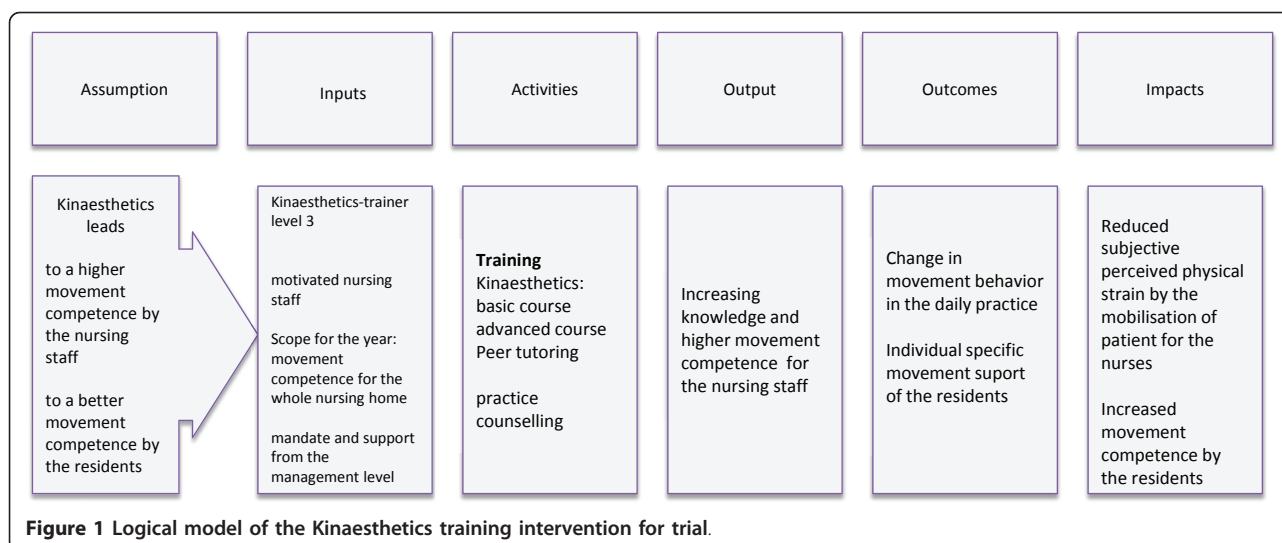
Assumption

Inputs

Activities

Output

Outcomes

Impacts

Kinaesthetics leads

to a higher movement competence by the nursing staff

to a better movement competence by the residents

Kinaesthetics-trainer level 3

motivated nursing staff

Scope for the year: movement competence for the whole nursing home

mandate and support from the management level

**Training**
Kinaesthetics:
basic course
advanced course
Peer tutoring

practice counselling

Increasing knowledge and higher movement competence for the nursing staff

Change in movement behavior in the daily practice

Individual specific movement suport of the residents

Reduced subjective perceived physical strain by the mobilisation of patient for the nurses

Increased movement competence by the residents

**Figure 1 Logical model of the Kinaesthetics training intervention for trial**.